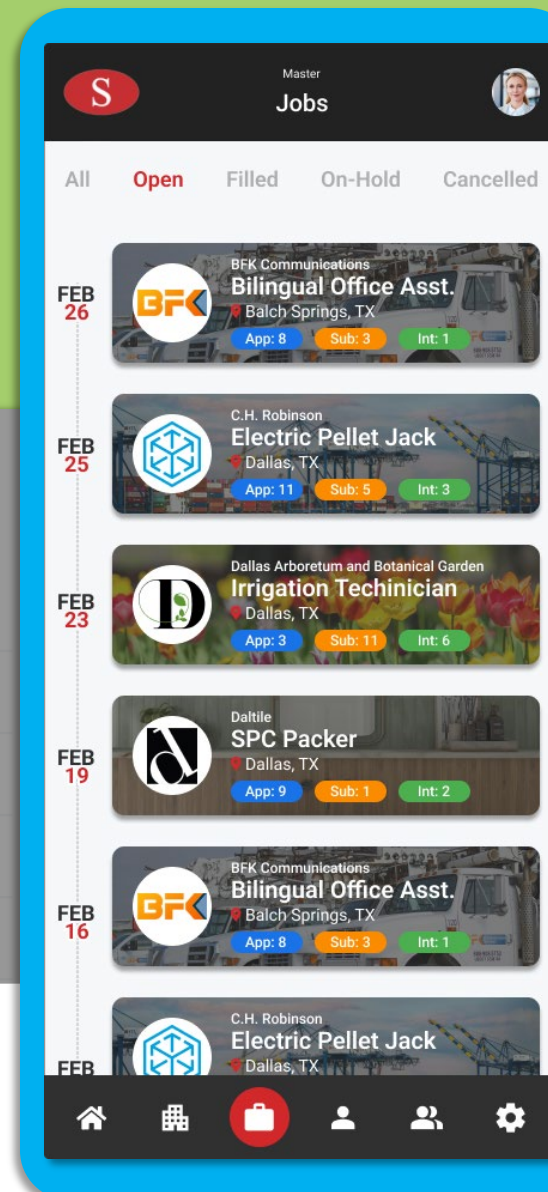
S

Master
Jobs

All Open Filled On-Hold Cancelled

FEB 26
BFK
BFK Communications
Bilingual Office Asst.
Balch Springs, TX
App: 8 Sub: 3 Int: 1

FEB 25
C.H. Robinson
Electric Pellet Jack
Dallas, TX
App: 11 Sub: 5 Int: 3

FEB 23
Dallas Arboretum and Botanical Garden
Irrigation Techinician
Dallas, TX
App: 3 Sub: 11 Int: 6

FEB 19
Daltile
SPC Packer
Dallas, TX
App: 9 Sub: 1 Int: 2

FEB 16
BFK
BFK Communications
Bilingual Office Asst.
Balch Springs, TX
App: 8 Sub: 3 Int: 1

FEB
C.H. Robinson
Electric Pellet Jack
Dallas, TX